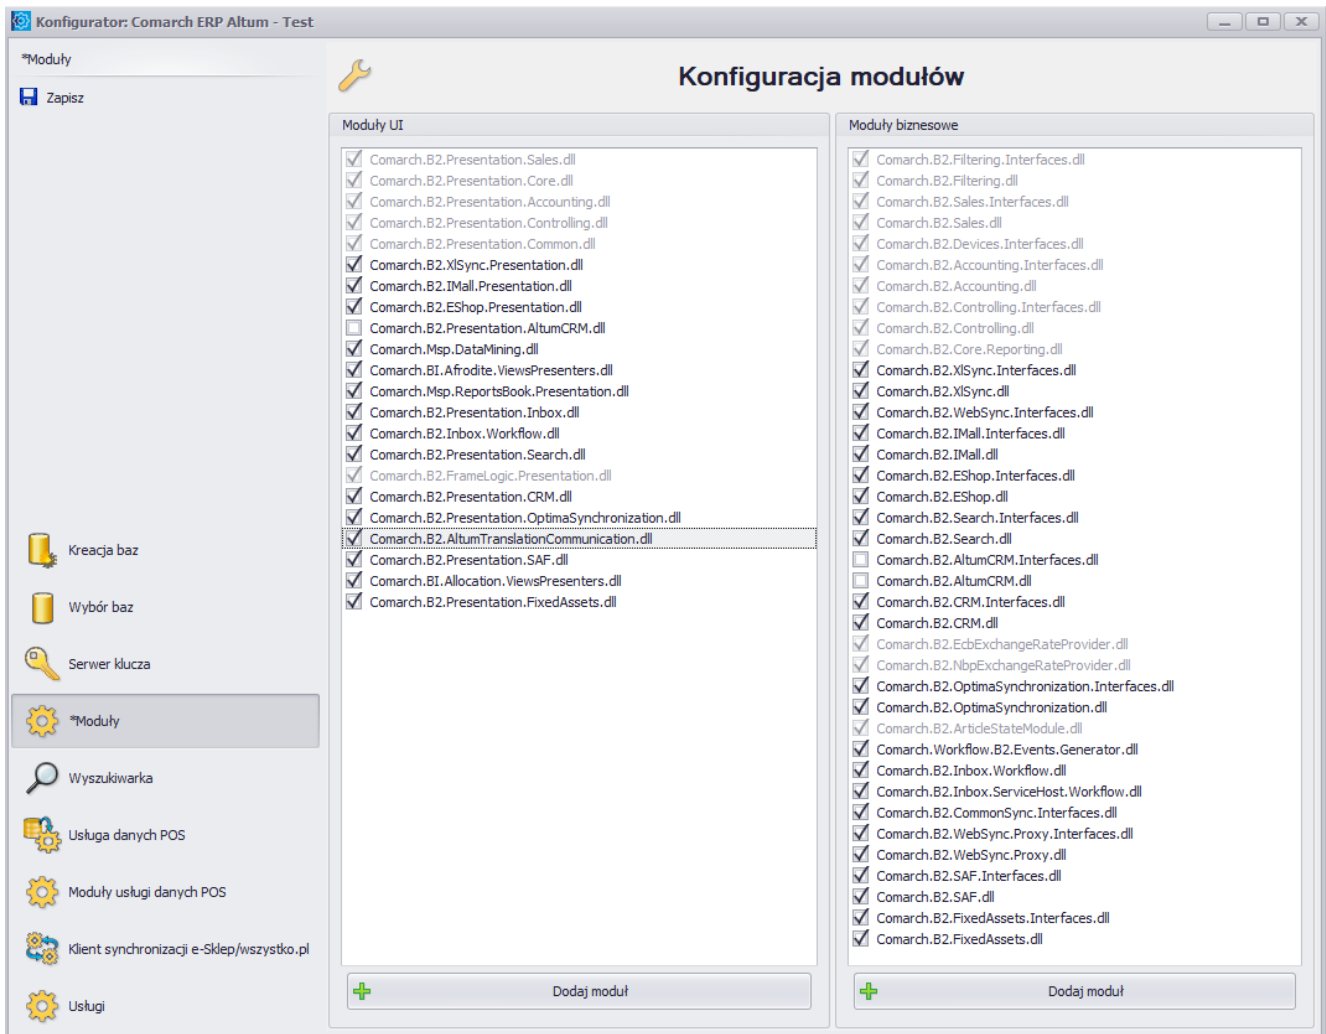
Konfigurator: Comarch ERP Altum - Test

*Moduły

Zapisz

Konfiguracja modułów

Moduły UI

Comarch.B2.Presentation.Sales.dll
Comarch.B2.Presentation.Core.dll
Comarch.B2.Presentation.Accounting.dll
Comarch.B2.Presentation.Controlling.dll
Comarch.B2.Presentation.Common.dll
Comarch.B2.XlSync.Presentation.dll
Comarch.B2.IMall.Presentation.dll
Comarch.B2.EShop.Presentation.dll
Comarch.B2.Presentation.AltumCRM.dll
Comarch.Msp.DataMining.dll
Comarch.BI.Afrodite.ViewsPresenters.dll
Comarch.Msp.ReportsBook.Presentation.dll
Comarch.B2.Presentation.Inbox.dll
Comarch.B2.Inbox.Workflow.dll
Comarch.B2.Presentation.Search.dll
Comarch.B2.FrameLogic.Presentation.dll
Comarch.B2.Presentation.CRM.dll
Comarch.B2.Presentation.OptimaSynchronization.dll
Comarch.B2.AltumTranslationCommunication.dll
Comarch.B2.Presentation.SAF.dll
Comarch.BI.Allocation.ViewsPresenters.dll
Comarch.B2.Presentation.FixedAssets.dll

Dodaj moduł

Moduły biznesowe

Comarch.B2.Filtering.Interfaces.dll
Comarch.B2.Filtering.dll
Comarch.B2.Sales.Interfaces.dll
Comarch.B2.Sales.dll
Comarch.B2.Devices.Interfaces.dll
Comarch.B2.Accounting.Interfaces.dll
Comarch.B2.Accounting.dll
Comarch.B2.Controlling.Interfaces.dll
Comarch.B2.Controlling.dll
Comarch.B2.Core.Reporting.dll
Comarch.B2.XlSync.Interfaces.dll
Comarch.B2.XlSync.dll
Comarch.B2.WebSync.Interfaces.dll
Comarch.B2.IMall.Interfaces.dll
Comarch.B2.IMall.dll
Comarch.B2.EShop.Interfaces.dll
Comarch.B2.EShop.dll
Comarch.B2.Search.Interfaces.dll
Comarch.B2.Search.dll
Comarch.B2.AltumCRM.Interfaces.dll
Comarch.B2.AltumCRM.dll
Comarch.B2.CRM.Interfaces.dll
Comarch.B2.CRM.dll
Comarch.B2.EcbExchangeRateProvider.dll
Comarch.B2.NbpExchangeRateProvider.dll
Comarch.B2.OptimaSynchronization.Interfaces.dll
Comarch.B2.OptimaSynchronization.dll
Comarch.B2.ArticleStateModule.dll
Comarch.Workflow.B2.Events.Generator.dll
Comarch.B2.Inbox.Workflow.dll
Comarch.B2.Inbox.ServiceHost.Workflow.dll
Comarch.B2.CommonSync.Interfaces.dll
Comarch.B2.WebSync.Proxy.Interfaces.dll
Comarch.B2.WebSync.Proxy.dll
Comarch.B2.SAF.Interfaces.dll
Comarch.B2.SAF.dll
Comarch.B2.FixedAssets.Interfaces.dll
Comarch.B2.FixedAssets.dll

Dodaj moduł

Kreacja baz
Wybór baz
Serwer klucza
*Moduły
Wyszukiwarka
Usługa danych POS
Moduły usługi danych POS
Klient synchronizacji e-Sklep/wszystko.pl
Usługi